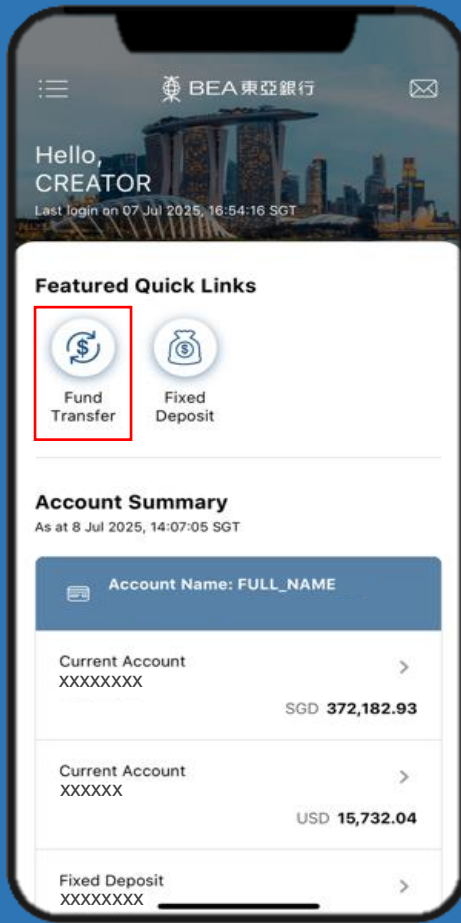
BEA東亞銀行

Hello,
CREATOR
Last login on 07 Jul 2025, 16:54:16 SGT

Featured Quick Links

Fund Transfer

Fixed Deposit

Account Summary
As at 8 Jul 2025, 14:07:05 SGT

Account Name: FULL_NAME

Current Account
XXXXXXXX
SGD 372,182.93

Current Account
XXXXXX
USD 15,732.04

Fixed Deposit
XXXXXXXX